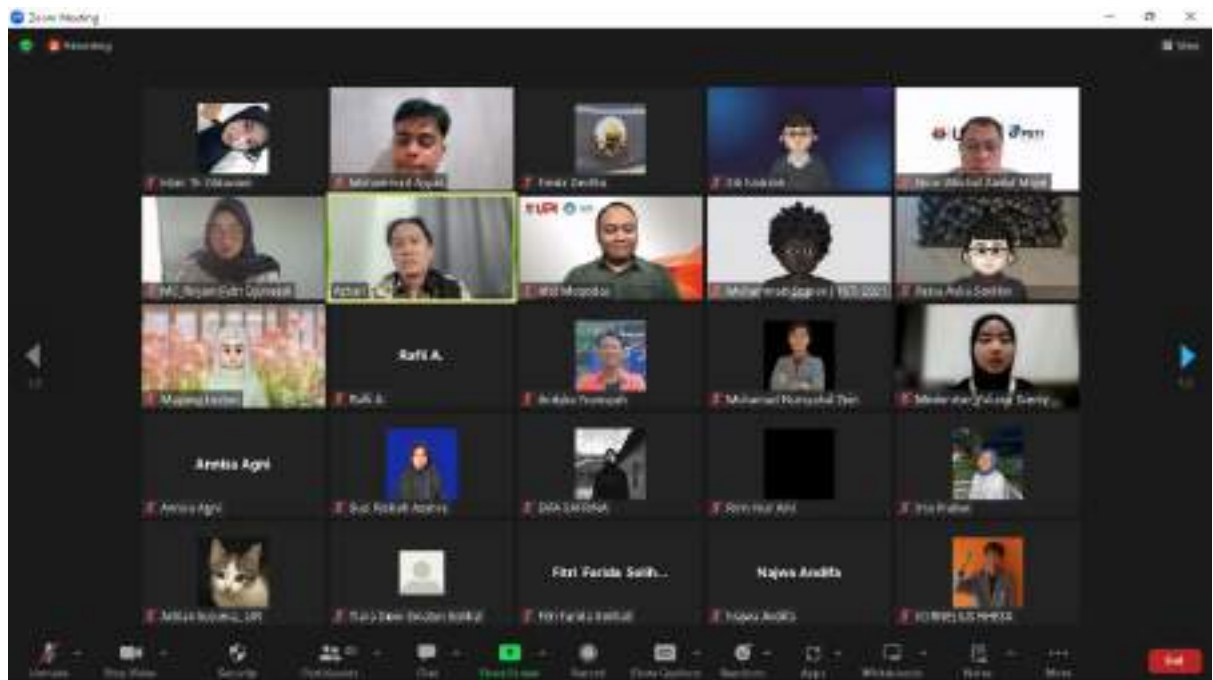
Zoom Meeting

Recording

View

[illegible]

Muhammad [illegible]

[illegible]

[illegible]

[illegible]

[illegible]

Azhari

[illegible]

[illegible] | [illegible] 2021

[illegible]

UPI

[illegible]

Rafli A.

Rafli A.

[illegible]

Muhammad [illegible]

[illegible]

Annisa Agni

Annisa Agni

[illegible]

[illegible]

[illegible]

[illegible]

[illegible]

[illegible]

Fitri Farida Salih...

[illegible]

Najwa Andifa

Najwa Andifa

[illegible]

1/2

1/2

Unmute

Stop Video

Security

Participants

Chat

Share Screen

Record

Show Captions

Reactions

Apps

Whiteboards

Notes

More

End